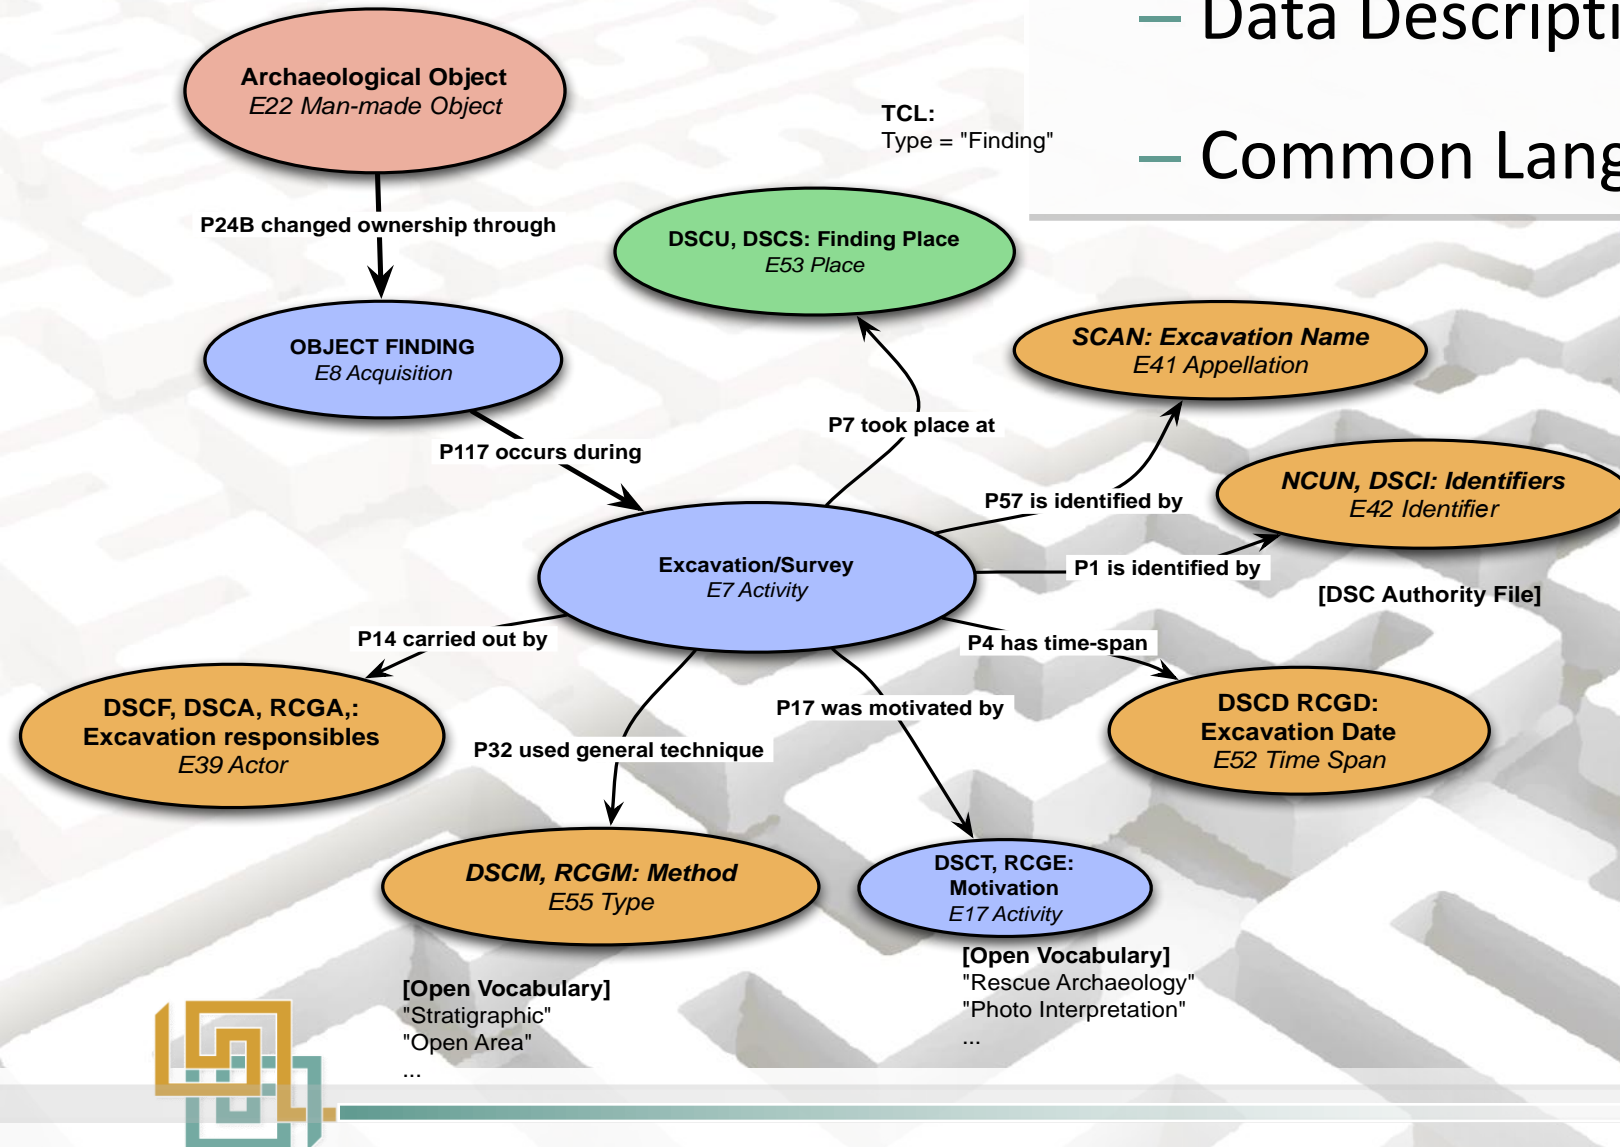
– Data Descripti

– Common Lang

Archaeological Object
E22 Man-made Object

P24B changed ownership through

OBJECT FINDING
E8 Acquisition

TCL:
Type = "Finding"

DSCU, DSCS: Finding Place
E53 Place

SCAN: Excavation Name
E41 Appellation

P7 took place at

P117 occurs during

NCUN, DSCI: Identifiers
E42 Identifier

P57 is identified by

Excavation/Survey
E7 Activity

P1 is identified by

[DSC Authority File]

P14 carried out by

P4 has time-span

DSCF, DSCA, RCGA,:
Excavation responsibles
E39 Actor

P17 was motivated by

DSCD RCGD:
Excavation Date
E52 Time Span

P32 used general technique

DSCM, RCGM: Method
E55 Type

DSCT, RCGE:
Motivation
E17 Activity

[Open Vocabulary]
"Rescue Archaeology"
"Photo Interpretation"
...

[Open Vocabulary]
"Stratigraphic"
"Open Area"
...